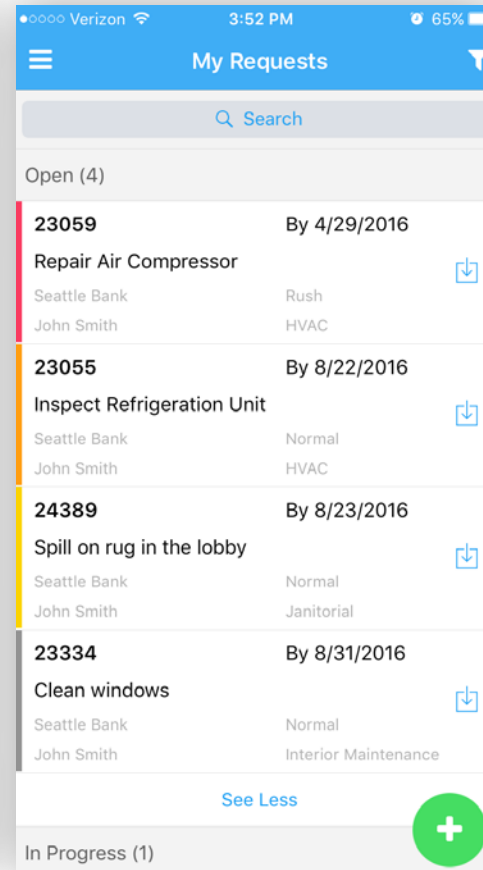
●○○○○ Verizon 3:52 PM 65%

My Requests

Search

Open (4)

23059 By 4/29/2016
Repair Air Compressor
Seattle Bank Rush
John Smith HVAC

23055 By 8/22/2016
Inspect Refrigeration Unit
Seattle Bank Normal
John Smith HVAC

24389 By 8/23/2016
Spill on rug in the lobby
Seattle Bank Normal
John Smith Janitorial

23334 By 8/31/2016
Clean windows
Seattle Bank Normal
John Smith Interior Maintenance

See Less

In Progress (1)